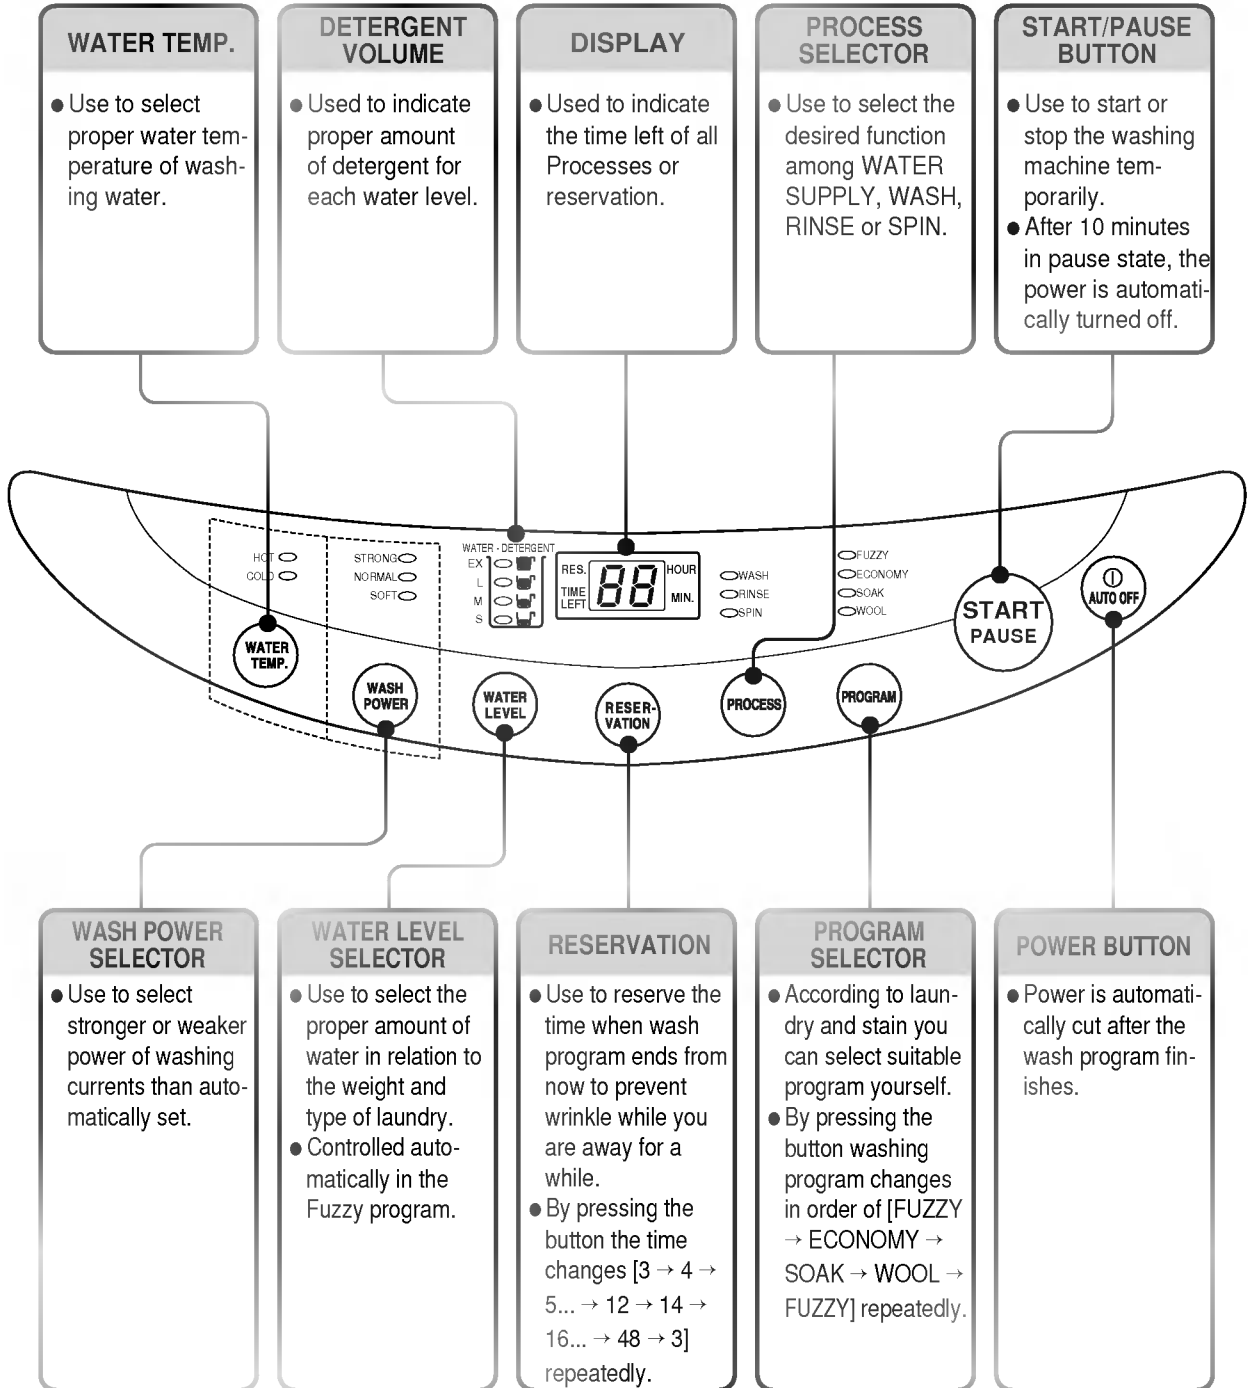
WATER TEMP.

● Use to select proper water temperature of washing water.

DETERGENT VOLUME

● Used to indicate proper amount of detergent for each water level.

DISPLAY

● Used to indicate the time left of all Processes or reservation.

PROCESS SELECTOR

● Use to select the desired function among WATER SUPPLY, WASH, RINSE or SPIN.

START/PAUSE BUTTON

● Use to start or stop the washing machine temporarily.
● After 10 minutes in pause state, the power is automatically turned off.

HOT
COLD
STRONG
NORMAL
SOFT
WATER - DETERGENT
EX
L
M
S
RES.
TIME LEFT
88
HOUR
MIN.
WASH
RINSE
SPIN
FUZZY
ECONOMY
SOAK
WOOL
START
PAUSE
AUTO OFF
WATER TEMP.
WASH POWER
WATER LEVEL
RESER-VATION
PROCESS
PROGRAM

WASH POWER SELECTOR

● Use to select stronger or weaker power of washing currents than automatically set.

WATER LEVEL SELECTOR

● Use to select the proper amount of water in relation to the weight and type of laundry.
● Controlled automatically in the Fuzzy program.

RESERVATION

● Use to reserve the time when wash program ends from now to prevent wrinkle while you are away for a while.
● By pressing the button the time changes [3 → 4 → 5... → 12 → 14 → 16... → 48 → 3] repeatedly.

PROGRAM SELECTOR

● According to laundry and stain you can select suitable program yourself.
● By pressing the button washing program changes in order of [FUZZY → ECONOMY → SOAK → WOOL → FUZZY] repeatedly.

POWER BUTTON

● Power is automatically cut after the wash program finishes.